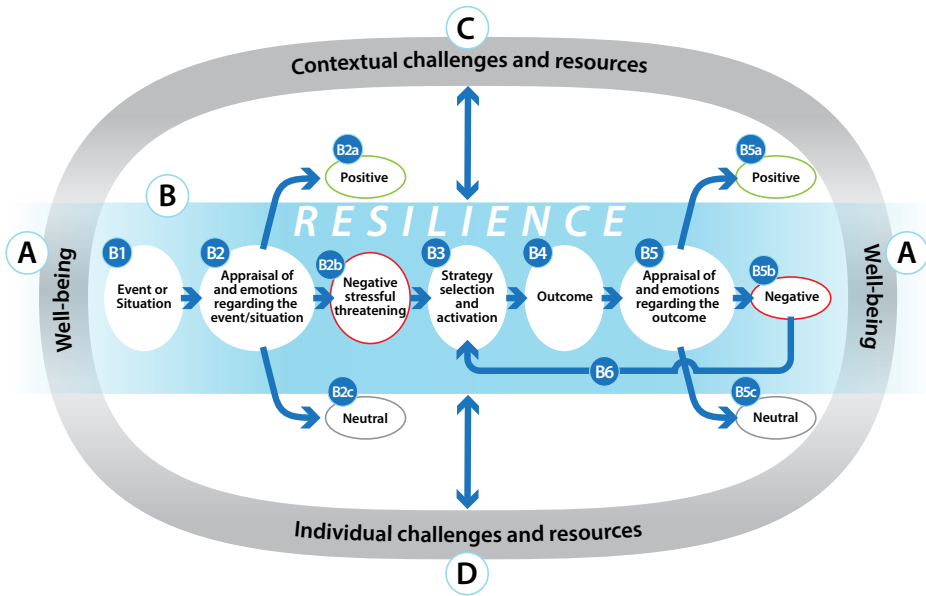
C

Contextual challenges and resources

B

RESILIENCE

A

Well-being

B1
Event or Situation

B2
Appraisal of and emotions regarding the event/situation

B2a
Positive

B2b
Negative stressful threatening

B2c
Neutral

B3
Strategy selection and activation

B4
Outcome

B5
Appraisal of and emotions regarding the outcome

B5a
Positive

B5b
Negative

B5c
Neutral

B6

Well-being

A

Individual challenges and resources

D